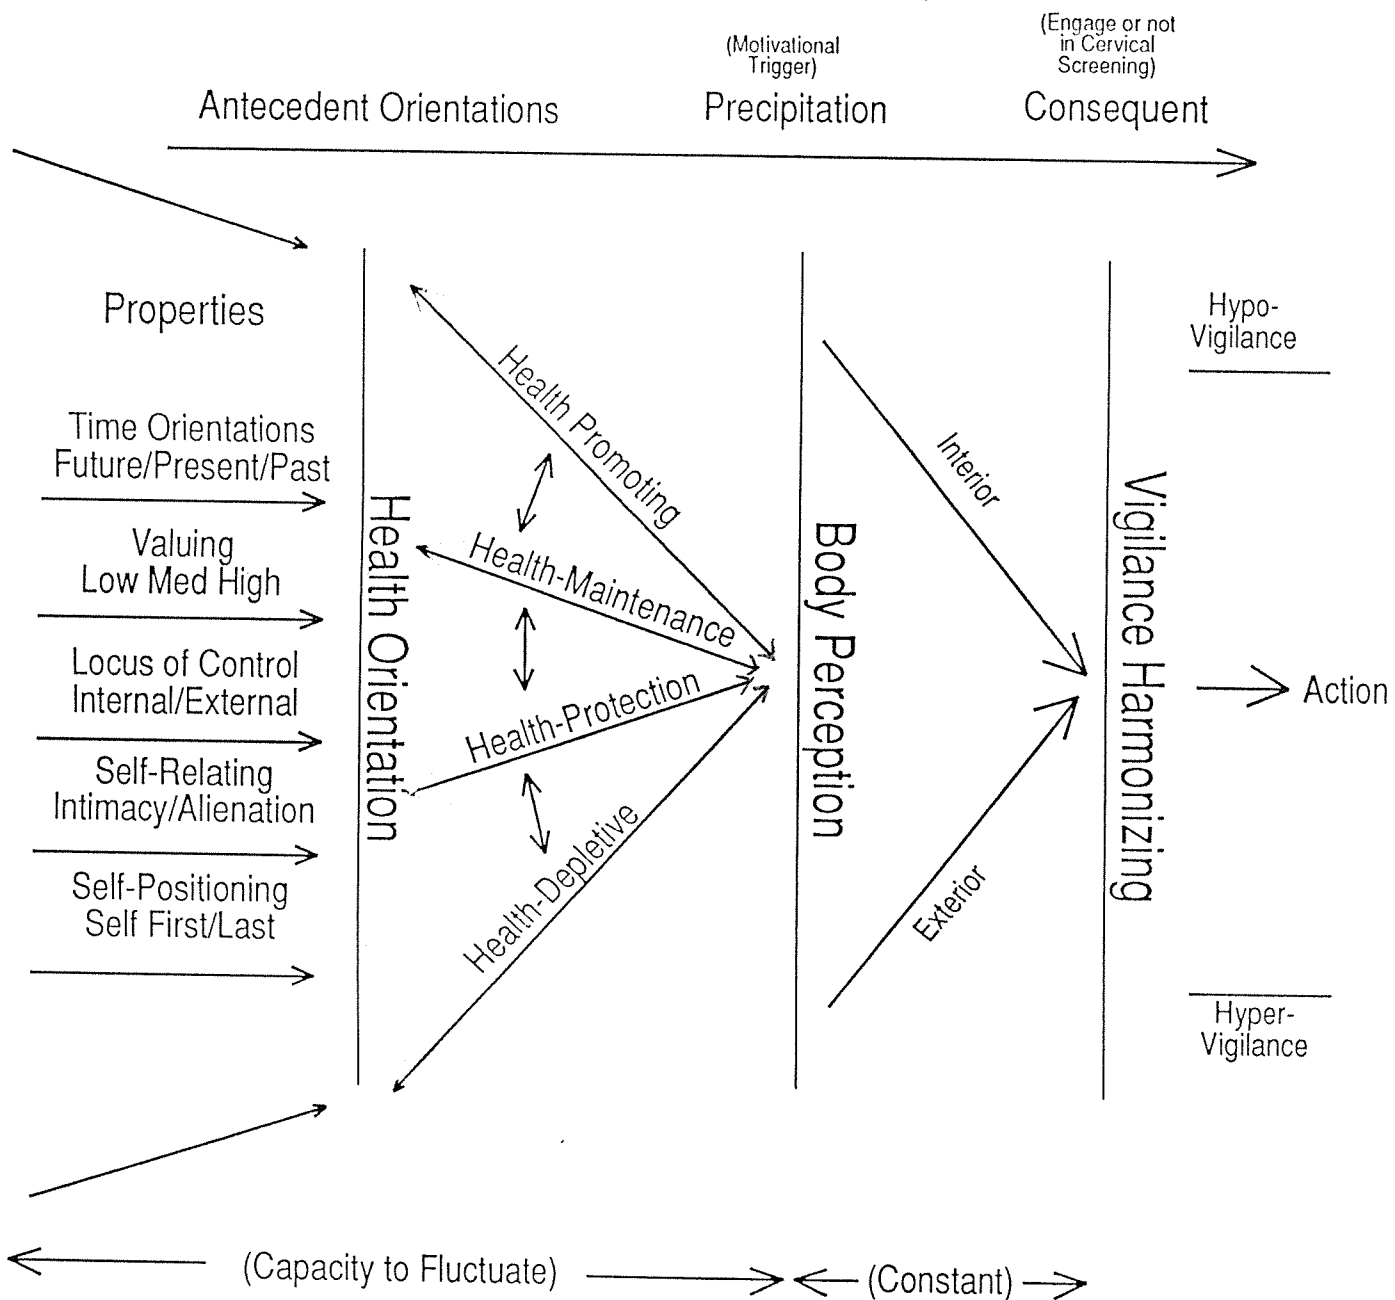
(Engage or not in Cervical Screening)

(Motivational Trigger)

Antecedent Orientations

Precipitation

Consequent

Properties

Time Orientations
Future/Present/Past

Valuing
Low Med High

Locus of Control
Internal/External

Self-Relating
Intimacy/Alienation

Self-Positioning
Self First/Last

Health Orientation

Health Promoting

Health-Maintenance

Health-Protection

Health-Depletive

Body Perception

Interior

Exterior

Vigilance Harmonizing

Hypo-Vigilance

Hyper-Vigilance

Action

(Capacity to Fluctuate)

(Constant)